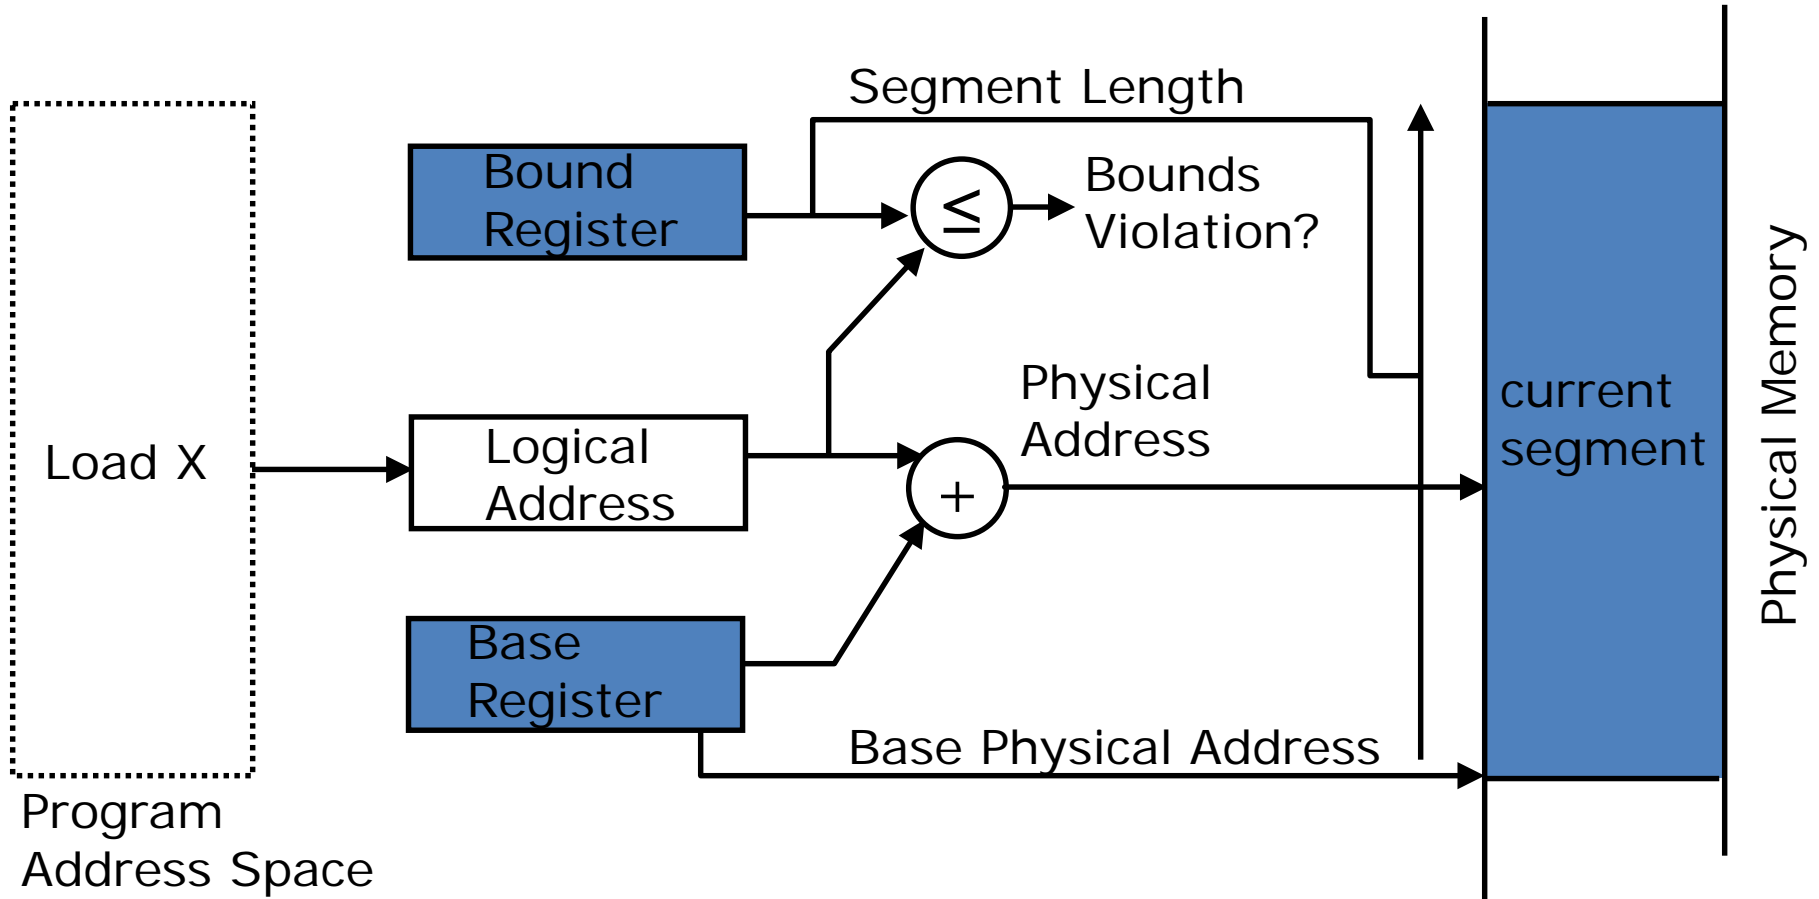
Segment Length

Bound Register

$\leq$

Bounds Violation?

Load X

Logical Address

Physical Address

$+$

current segment

Physical Memory

Base Register

Base Physical Address

Program Address Space